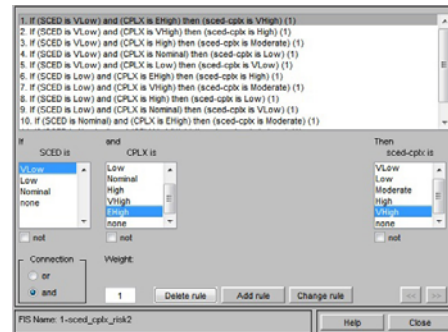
1. If (SCED is VLow) and (CPLX is EHigh) then (sced-cplx is VHigh) (1)
2. If (SCED is VLow) and (CPLX is VHigh) then (sced-cplx is High) (1)
3. If (SCED is VLow) and (CPLX is High) then (sced-cplx is Moderate) (1)
4. If (SCED is VLow) and (CPLX is Nominal) then (sced-cplx is Low) (1)
5. If (SCED is VLow) and (CPLX is Low) then (sced-cplx is VLow) (1)
6. If (SCED is Low) and (CPLX is EHigh) then (sced-cplx is High) (1)
7. If (SCED is Low) and (CPLX is VHigh) then (sced-cplx is Moderate) (1)
8. If (SCED is Low) and (CPLX is High) then (sced-cplx is Low) (1)
9. If (SCED is Low) and (CPLX is Nominal) then (sced-cplx is VLow) (1)
10. If (SCED is Nominal) and (CPLX is EHigh) then (sced-cplx is Moderate) (1)

If
SCED is
VLow
Low
Nominal
none
not

and
CPLX is
Low
Nominal
High
VHigh
EHigh
none
not

Then
sced-cplx is
VLow
Low
Moderate
High
VHigh
none
not

Connection
or
and

Weight:
1

Delete rule
Add rule
Change rule
<<
>>

FIS Name: 1-sced_cplx_risk2

Help
Close